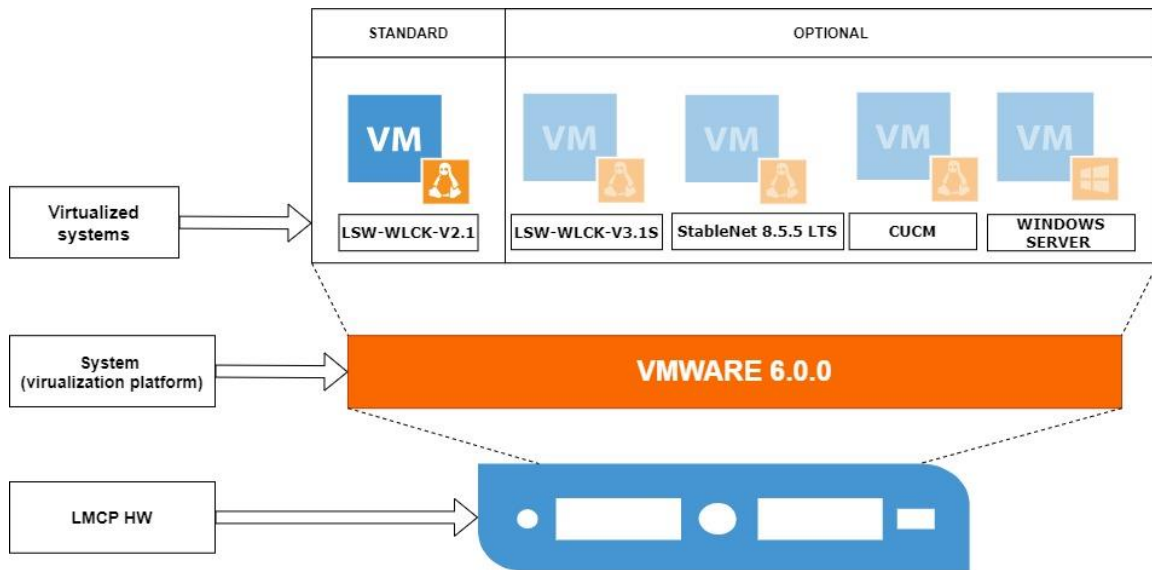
| STANDARD | OPTIONAL | | | |
|---|---|---|---|---|
| VM | VM | VM | VM | VM |
| LSW-WLCK-V2.1 | LSW-WLCK-V3.1S | StableNet 8.5.5 LTS | CUCM | WINDOWS SERVER |

Virtualized systems

System (virualization platform)

VMWARE 6.0.0

LMCP HW